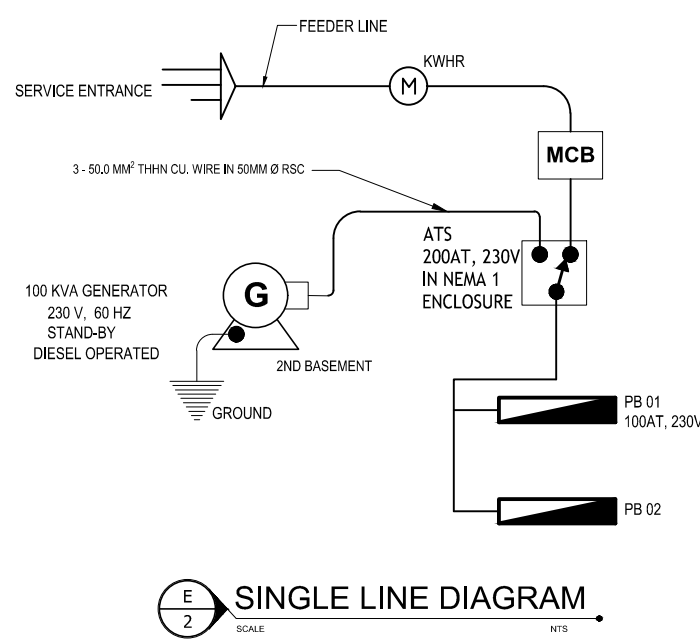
FEEDER LINE

KWHR

SERVICE ENTRANCE

M

MCB

3 - 50.0 MM$^2$ THHN CU. WIRE IN 50MM Ø RSC

ATS
200AT, 230V
IN NEMA 1
ENCLOSURE

100 KVA GENERATOR
230 V, 60 HZ
STAND-BY
DIESEL OPERATED

G

2ND BASEMENT

GROUND

PB 01
100AT, 230V

PB 02

E
2

SINGLE LINE DIAGRAM

SCALE

NTS